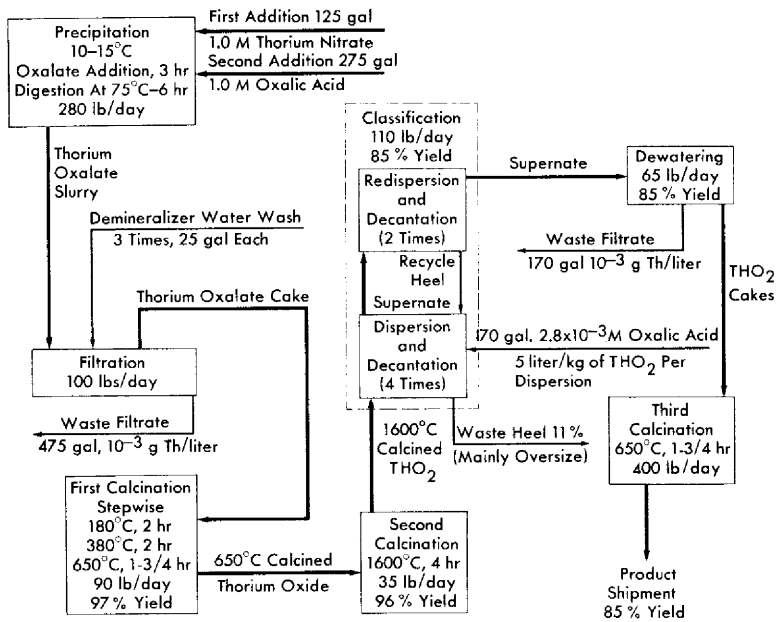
Precipitation
10–15°C
Oxalate Addition, 3 hr
Digestion At 75°C–6 hr
280 lb/day

First Addition 125 gal
1.0 M Thorium Nitrate
Second Addition 275 gal
1.0 M Oxalic Acid

Thorium
Oxalate
Slurry

Demineralizer Water Wash
3 Times, 25 gal Each

Thorium Oxalate Cake

Filtration
100 lbs/day

Waste Filtrate
475 gal, $10^{-3}$ g Th/liter

First Calcination
Stepwise
180°C, 2 hr
380°C, 2 hr
650°C, 1-3/4 hr
90 lb/day
97 % Yield

650°C Calcined
Thorium Oxide

Second
Calcination
1600°C, 4 hr
35 lb/day
96 % Yield

1600°C
Calcined
$THO_2$

Classification
110 lb/day
85 % Yield

Redispersion
and
Decantation
(2 Times)

Recycle
Heel
Supernate

Dispersion
and
Decantation
(4 Times)

Supernate

Dewatering
65 lb/day
85 % Yield

Waste Filtrate
170 gal $10^{-3}$ g Th/liter

$THO_2$
Cakes

170 gal. $2.8\times10^{-3}$M Oxalic Acid
5 liter/kg of $THO_2$ Per
Dispersion

Waste Heel 11 %
(Mainly Oversize)

Third
Calcination
650°C, 1-3/4 hr
400 lb/day

Product
Shipment
85 % Yield